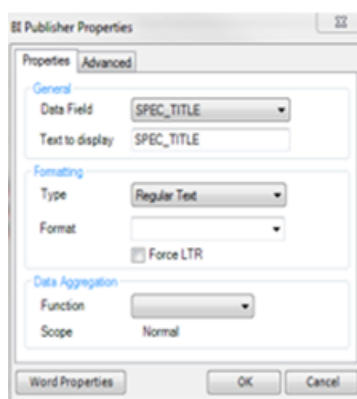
BI Publisher Properties

Properties | Advanced

General
Data Field | SPEC_TITLE
Text to display | SPEC_TITLE

Formatting
Type | Regular Text
Format
Force LTR

Data Aggregation
Function
Scope | Normal

Word Properties | OK | Cancel